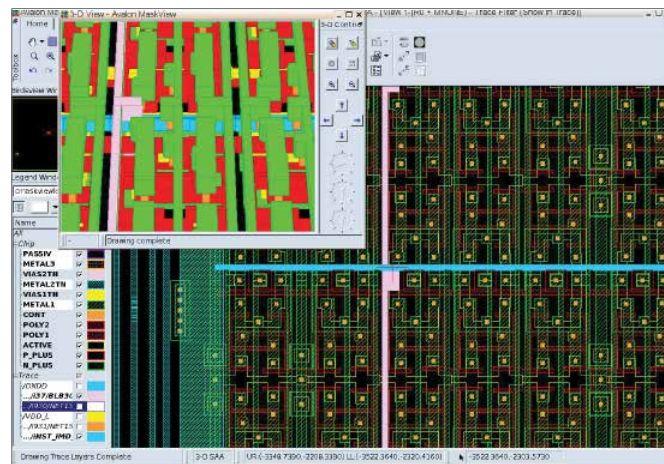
3-D View - Avalon MaskView
Home
Toolbox
Legend Wind
Name
All
Chip
PASSIV
METAL3
VIA52TH
METAL2TN
VIA51TH
METAL1
CONT
POLY2
POLY1
ACTIVE
P_PLUS
N_PLUS
Trace
/VDD
Drawing complete
3-D Control
Drawing Trace Layers Complete
3-D SAA
UR (-3348.7390, -2218.3390) LL (-3522.3640, -2320.4360)
-3522.3640, -2303.5730